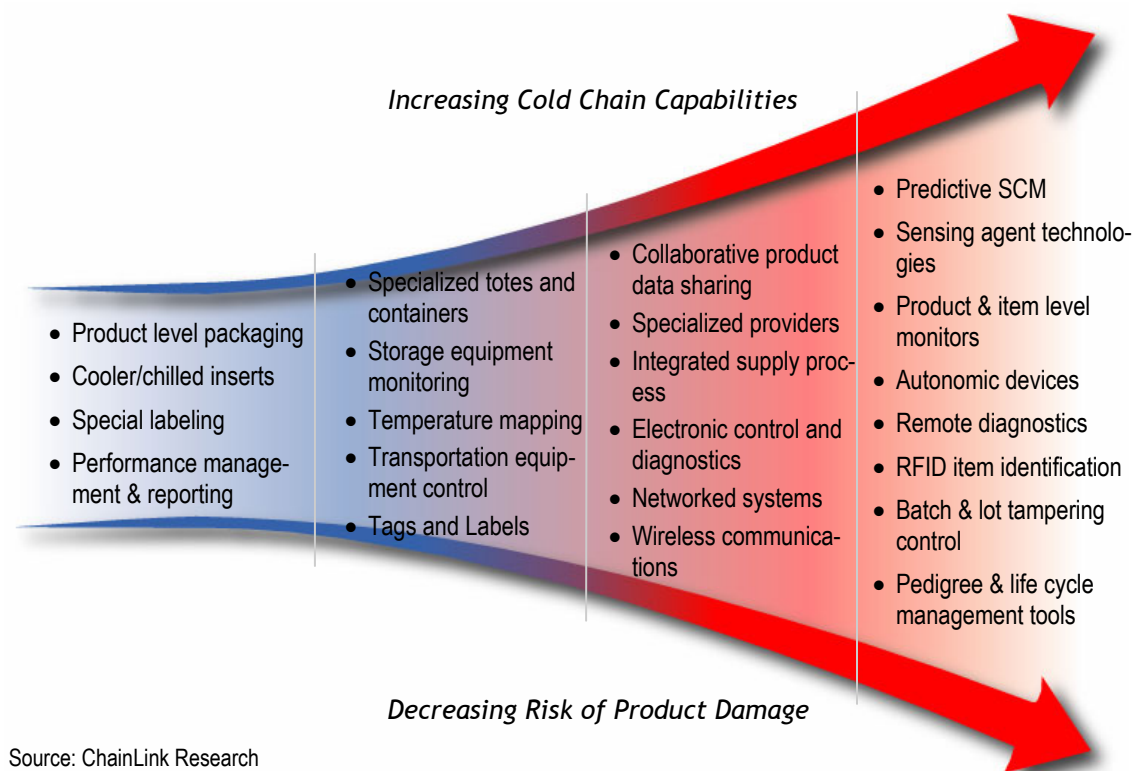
Increasing Cold Chain Capabilities

- Product level packaging
- Cooler/chilled inserts
- Special labeling
- Performance management & reporting

- Specialized totes and containers
- Storage equipment monitoring
- Temperature mapping
- Transportation equipment control
- Tags and Labels

- Collaborative product data sharing
- Specialized providers
- Integrated supply process
- Electronic control and diagnostics
- Networked systems
- Wireless communications

- Predictive SCM
- Sensing agent technologies
- Product & item level monitors
- Autonomic devices
- Remote diagnostics
- RFID item identification
- Batch & lot tampering control
- Pedigree & life cycle management tools

Decreasing Risk of Product Damage

Source: ChainLink Research